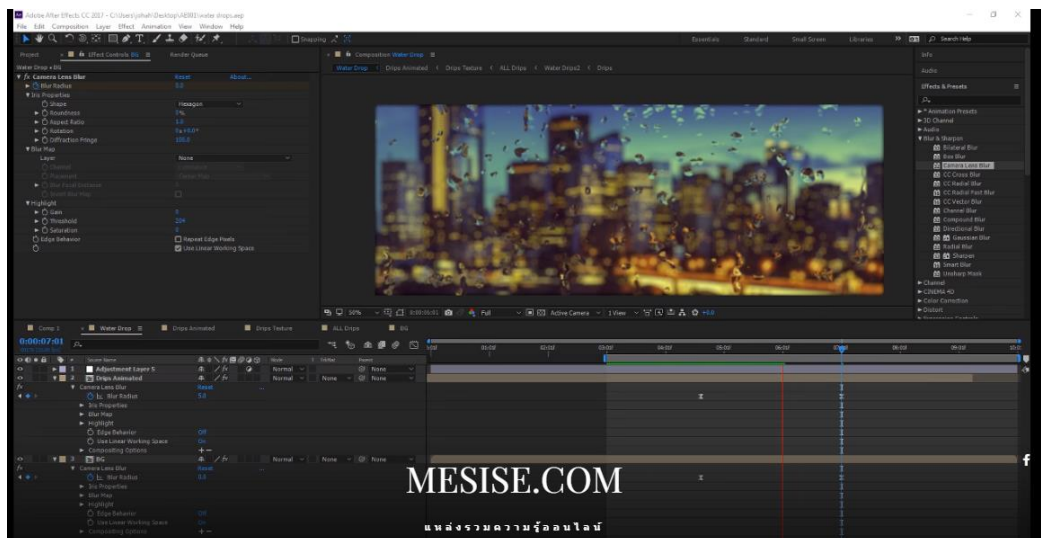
Adobe After Effects CC 2017 - C:\Users\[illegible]\Desktop\AE002\water drops.aep
File Edit Composition Layer Effect Animation View Window Help

Snapping

Essentials Standard Small Screen Libraries Search Help

Project Effect Controls BG Render Queue
Water Drop • BG
fx Camera Lens Blur Reset About...
Blur Radius 5.0
Iris Properties
Shape Hexagon
Roundness 0%
Aspect Ratio 1.0
Rotation 0x+0.0°
Diffraction Fringe 100.0
Blur Map
Layer None
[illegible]
Highlight
Gain 0
Threshold 255
Saturation 0
Edge Behavior Repeat Edge Pixels
Use Linear Working Space

Composition Water Drop
Water Drop Drips Animated Drips Texture ALL Drips Water Drips2 Drips

50% 0:00:07:01 Full Active Camera 1 View +0.0

Info
Audio
Effects & Presets
Animation Presets
3D Channel
Audio
Blur & Sharpen
Bilateral Blur
Box Blur
Camera Lens Blur
CC Cross Blur
CC Radial Blur
CC Radial Fast Blur
CC Vector Blur
Channel Blur
Compound Blur
Directional Blur
Gaussian Blur
Radial Blur
Sharpen
Smart Blur
Unsharp Mask
Channel
CINEMA 4D
Color Correction
Distort

Comp 1 Water Drop Drips Animated Drips Texture ALL Drips BG
0:00:07:01
Source Name Mode T TrkMat Parent
1 Adjustment Layer 5 Normal None
2 Drips Animated Normal None None
Camera Lens Blur Reset
Blur Radius 5.0
Iris Properties
Blur Map
Highlight
Edge Behavior Off
Use Linear Working Space On
Compositing Options
3 BG Normal None None
Camera Lens Blur Reset
Blur Radius 5.0
Iris Properties
Blur Map
Highlight
Edge Behavior Off
Use Linear Working Space On
Compositing Options

0s 01:00f 02:00f 03:00f 04:00f 05:00f 06:00f 07:00f 08:00f 09:00f 10:0

MESISE.COM
แหล่งรวมความรู้ออนไลน์